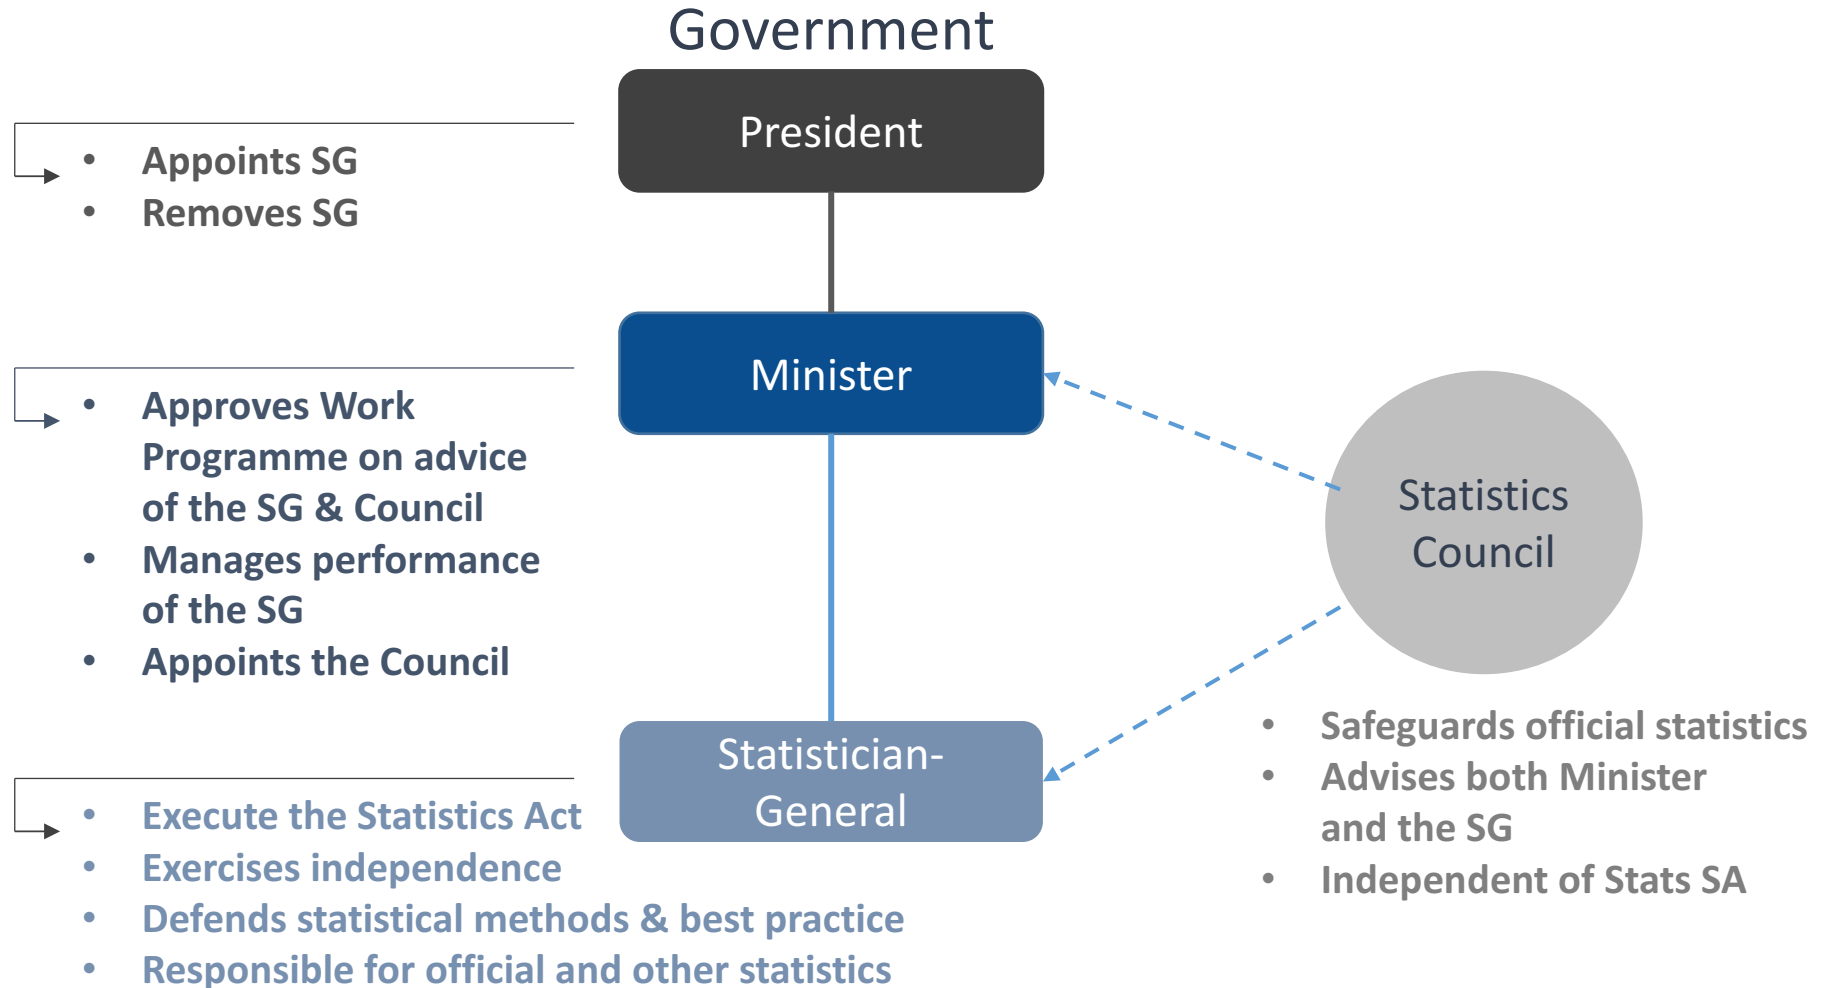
Government

President

- Appoints SG
- Removes SG

Minister

- Approves Work Programme on advice of the SG & Council
- Manages performance of the SG
- Appoints the Council

Statistics Council

Statistician-General

- Safeguards official statistics
- Advises both Minister and the SG
- Independent of Stats SA

- Execute the Statistics Act
- Exercises independence
- Defends statistical methods & best practice
- Responsible for official and other statistics